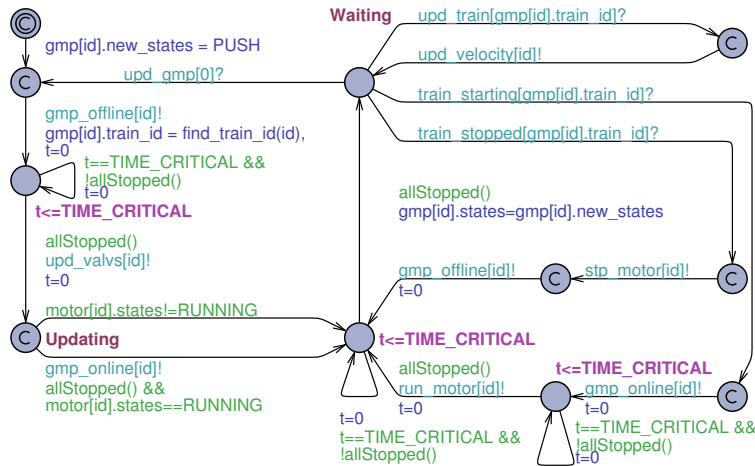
C
gmp[id].new_states = PUSH
C
upd_gmp[0]?
Waiting
upd_train[gmp[id].train_id]?
C
upd_velocity[id]!
train_starting[gmp[id].train_id]?
train_stopped[gmp[id].train_id]?
gmp_offline[id]!
gmp[id].train_id = find_train_id(id),
t=0
t==TIME_CRITICAL &&
!allStopped()
t=0
t<=TIME_CRITICAL
allStopped()
gmp[id].states=gmp[id].new_states
allStopped()
upd_valvs[id]!
t=0
gmp_offline[id]!
t=0
C
stp_motor[id]!
C
motor[id].states!=RUNNING
C
Updating
t<=TIME_CRITICAL
gmp_online[id]!
allStopped() &&
motor[id].states==RUNNING
allStopped()
run_motor[id]!
t=0
t<=TIME_CRITICAL
gmp_online[id]!
t=0
C
t=0
t==TIME_CRITICAL &&
!allStopped()
t==TIME_CRITICAL &&
!allStopped()
t=0